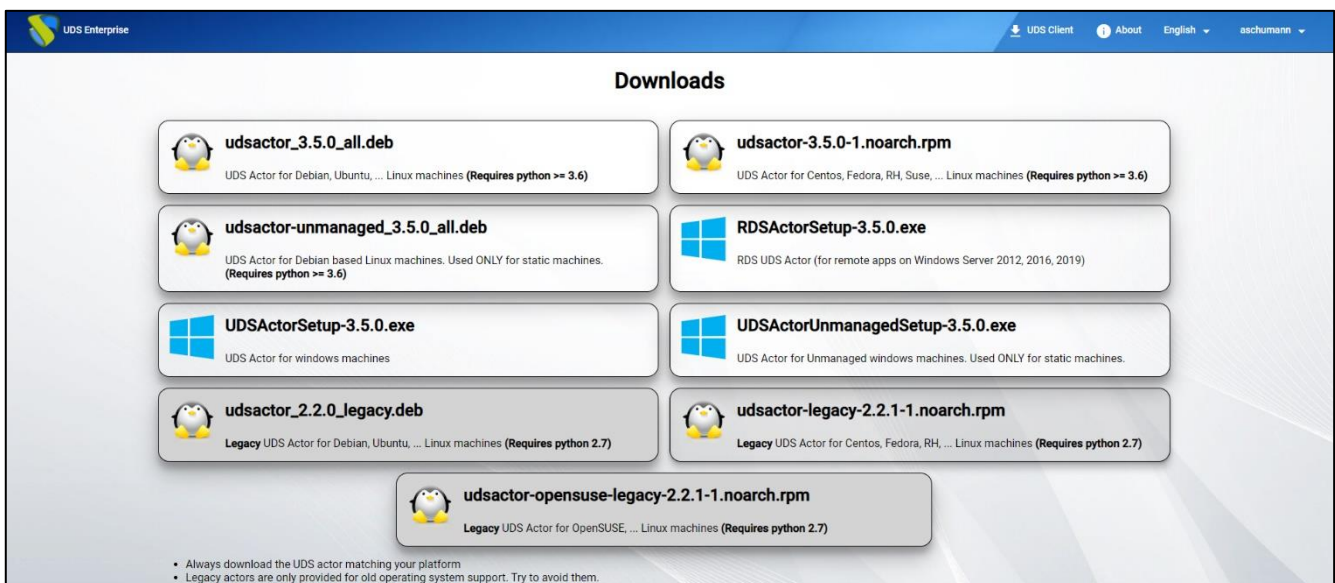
UDS Enterprise

UDS Client About English aschumann

Downloads

udsactor_3.5.0_all.deb

UDS Actor for Debian, Ubuntu, ... Linux machines **(Requires python >= 3.6)**

udsactor-3.5.0-1.noarch.rpm

UDS Actor for Centos, Fedora, RH, Suse, ... Linux machines **(Requires python >= 3.6)**

udsactor-unmanaged_3.5.0_all.deb

UDS Actor for Debian based Linux machines. Used ONLY for static machines. **(Requires python >= 3.6)**

RDSActorSetup-3.5.0.exe

RDS UDS Actor (for remote apps on Windows Server 2012, 2016, 2019)

UDSActorSetup-3.5.0.exe

UDS Actor for windows machines

UDSActorUnmanagedSetup-3.5.0.exe

UDS Actor for Unmanaged windows machines. Used ONLY for static machines.

udsactor_2.2.0_legacy.deb

**Legacy** UDS Actor for Debian, Ubuntu, ... Linux machines **(Requires python 2.7)**

udsactor-legacy-2.2.1-1.noarch.rpm

**Legacy** UDS Actor for Centos, Fedora, RH, ... Linux machines **(Requires python 2.7)**

udsactor-opensuse-legacy-2.2.1-1.noarch.rpm

**Legacy** UDS Actor for OpenSUSE, ... Linux machines **(Requires python 2.7)**

• Always download the UDS actor matching your platform
• Legacy actors are only provided for old operating system support. Try to avoid them.